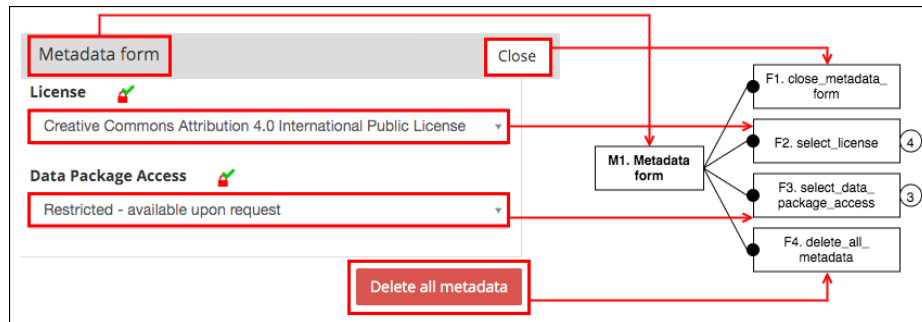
Metadata form

Close

License

Creative Commons Attribution 4.0 International Public License

Data Package Access

Restricted - available upon request

Delete all metadata

M1. Metadata form

F1. close_metadata_form

F2. select_license

4

F3. select_data_package_access

3

F4. delete_all_metadata